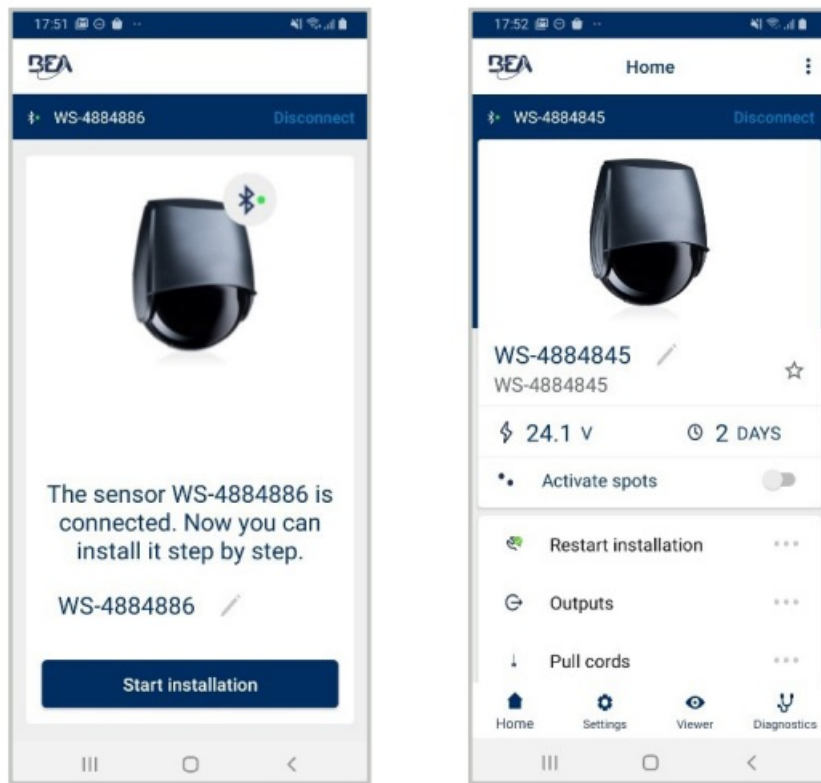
17:51

BEA

WS-4884886 Disconnect

The sensor WS-4884886 is connected. Now you can install it step by step.

WS-4884886

Start installation

17:52

BEA Home

WS-4884845 Disconnect

WS-4884845
WS-4884845

24.1 V 2 DAYS

Activate spots

Restart installation

Outputs

Pull cords

Home Settings Viewer Diagnostics